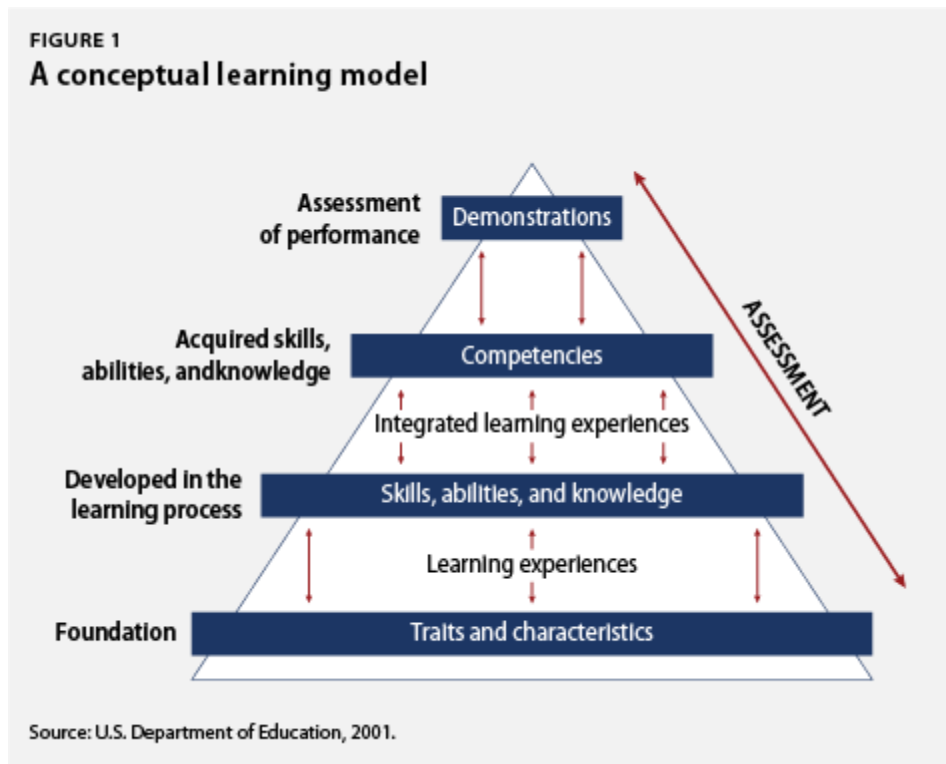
FIGURE 1
A conceptual learning model

Assessment of performance

Demonstrations

Acquired skills, abilities, andknowledge

Competencies

Integrated learning experiences

Developed in the learning process

Skills, abilities, and knowledge

Learning experiences

Foundation

Traits and characteristics

ASSESSMENT

Source: U.S. Department of Education, 2001.